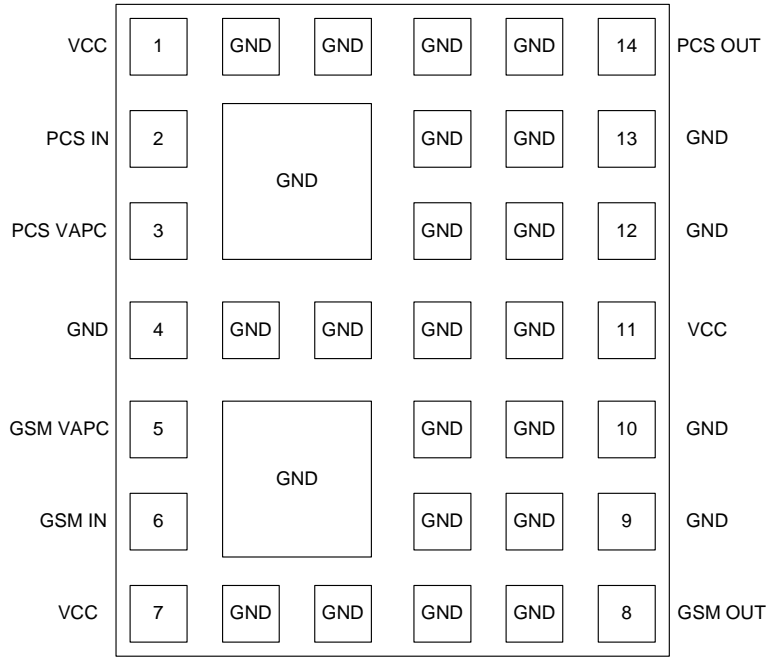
VCC 1 GND GND GND GND 14 PCS OUT

PCS IN 2 GND GND 13 GND

GND

PCS VAPC 3 GND GND 12 GND

GND 4 GND GND GND GND 11 VCC

GSM VAPC 5 GND GND 10 GND

GND

GSM IN 6 GND GND 9 GND

VCC 7 GND GND GND GND 8 GSM OUT